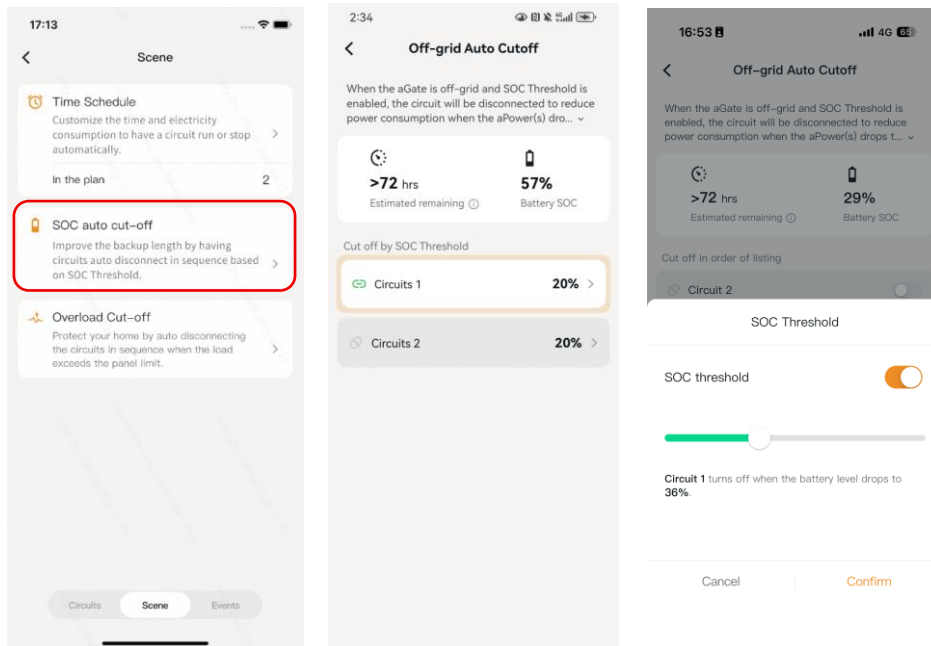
17:13

Scene

Time Schedule
Customize the time and electricity consumption to have a circuit run or stop automatically.

In the plan 2

SOC auto cut-off
Improve the backup length by having circuits auto disconnect in sequence based on SOC Threshold.

Overload Cut-off
Protect your home by auto disconnecting the circuits in sequence when the load exceeds the panel limit.

Circuits Scene Events

2:34

Off-grid Auto Cutoff

When the aGate is off-grid and SOC Threshold is enabled, the circuit will be disconnected to reduce power consumption when the aPower(s) dro...

>72 hrs
Estimated remaining

57%
Battery SOC

Cut off by SOC Threshold

Circuits 1 20%

Circuits 2 20%

16:53

4G 65

Off-grid Auto Cutoff

When the aGate is off-grid and SOC Threshold is enabled, the circuit will be disconnected to reduce power consumption when the aPower(s) drops t...

>72 hrs
Estimated remaining

29%
Battery SOC

Cut off in order of listing

Circuit 2

SOC Threshold

SOC threshold

Circuit 1 turns off when the battery level drops to 36%.

Cancel Confirm